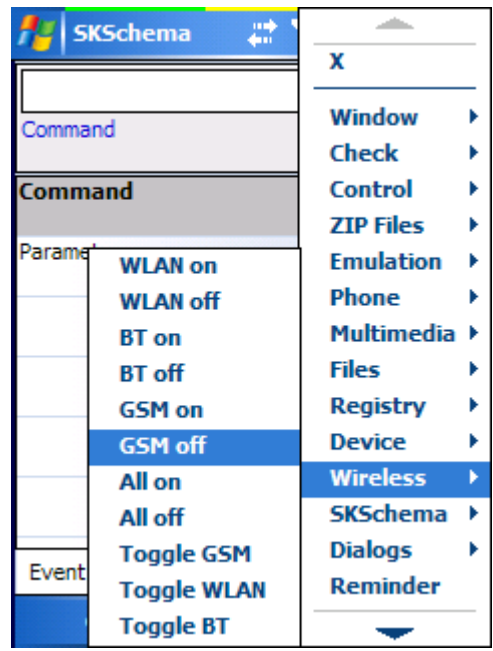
SKSchema

Command

Command

Paramet

WLAN on
WLAN off
BT on
BT off
GSM on
GSM off
All on
All off
Toggle GSM
Toggle WLAN
Toggle BT

Event

X
Window
Check
Control
ZIP Files
Emulation
Phone
Multimedia
Files
Registry
Device
Wireless
SKSchema
Dialogs
Reminder